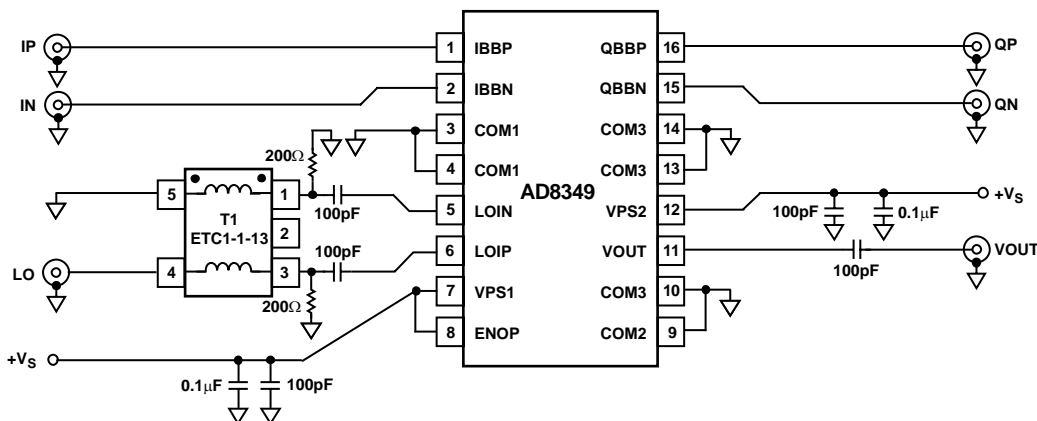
IP
IN
1 IBBP
2 IBBN
3 COM1
4 COM1
5 LOIN
6 LOIP
7 VPS1
8 ENOP
QBBP 16
QBBN 15
COM3 14
COM3 13
VPS2 12
VOUT 11
COM3 10
COM2 9
AD8349
QP
QN
$200\Omega$
5
1
T1
ETC1-1-13
2
4
3
100pF
100pF
$200\Omega$
LO
$+V_S$
$0.1\mu F$
100pF
$+V_S$
100pF
$0.1\mu F$
100pF
VOUT